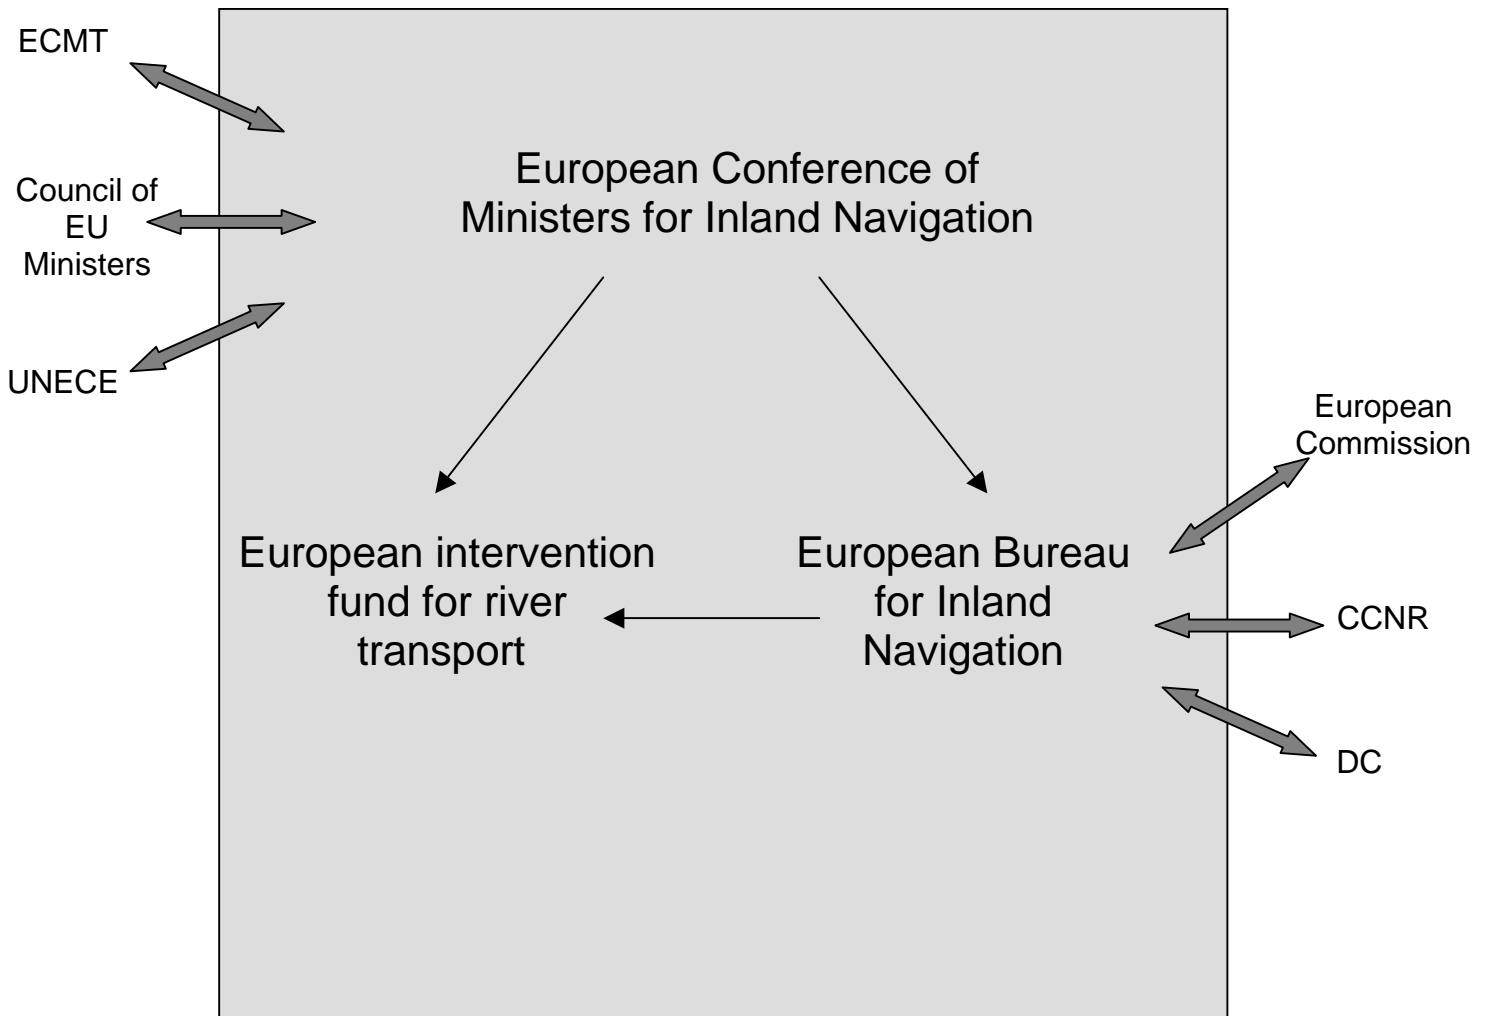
ECMT

Council of EU Ministers

UNECE

European Conference of Ministers for Inland Navigation

European intervention fund for river transport

European Bureau for Inland Navigation

European Commission

CCNR

DC